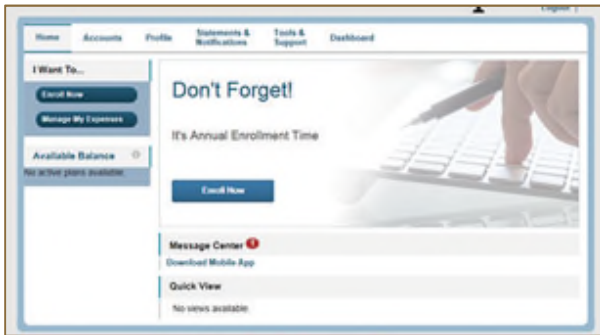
Logout

Home Accounts Profile Statements & Notifications Tools & Support Dashboard

I Want To...

Enroll Now

Manage My Expenses

Available Balance

No active plans available.

Don't Forget!

It's Annual Enrollment Time

Enroll Now

Message Center

Download Mobile App

Quick View

No views available